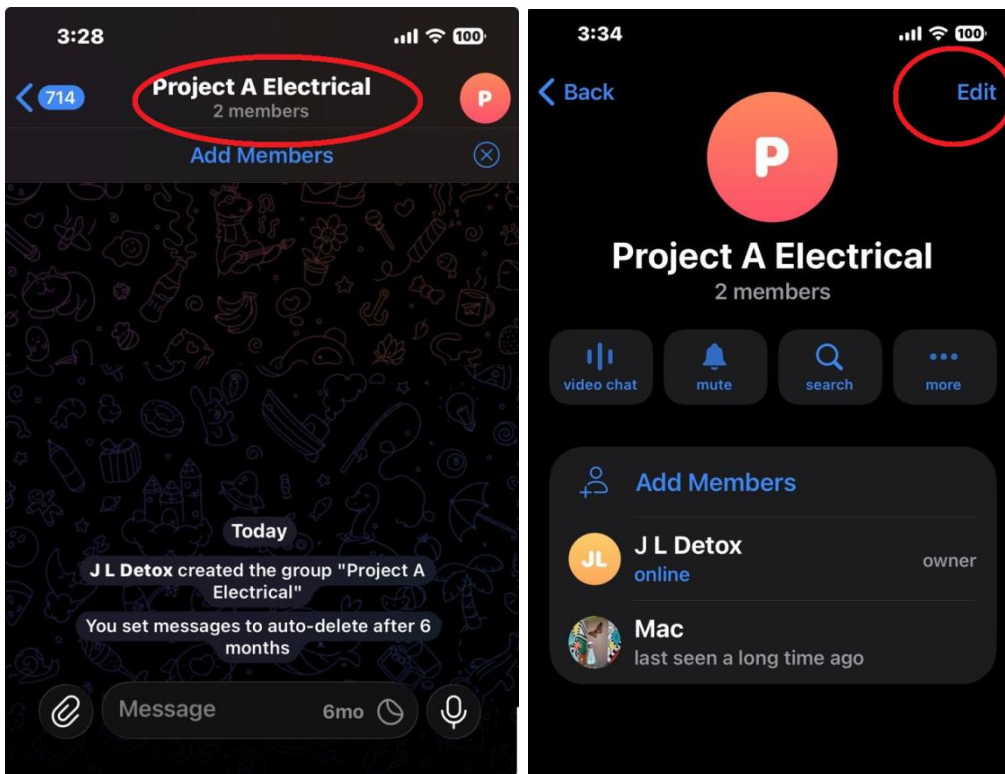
3:28

100

714

Project A Electrical
2 members

P

Add Members

Today

J L Detox created the group "Project A Electrical"

You set messages to auto-delete after 6 months

Message

6mo

3:34

100

Back

Edit

P

Project A Electrical
2 members

video chat

mute

search

more

Add Members

JL

J L Detox
online

owner

Mac
last seen a long time ago